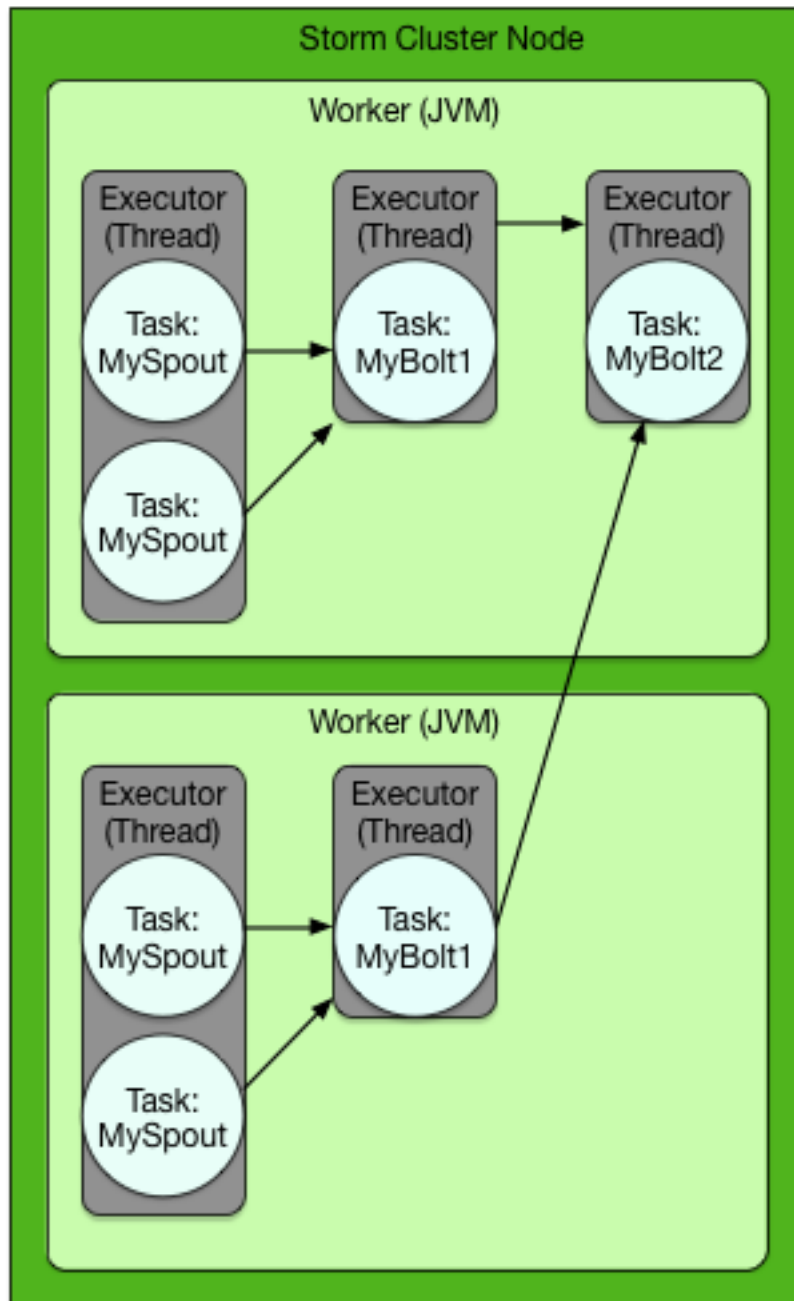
Storm Cluster Node

Worker (JVM)

Executor (Thread)

Task: MySpout

Task: MySpout

Executor (Thread)

Task: MyBolt1

Executor (Thread)

Task: MyBolt2

Worker (JVM)

Executor (Thread)

Task: MySpout

Task: MySpout

Executor (Thread)

Task: MyBolt1